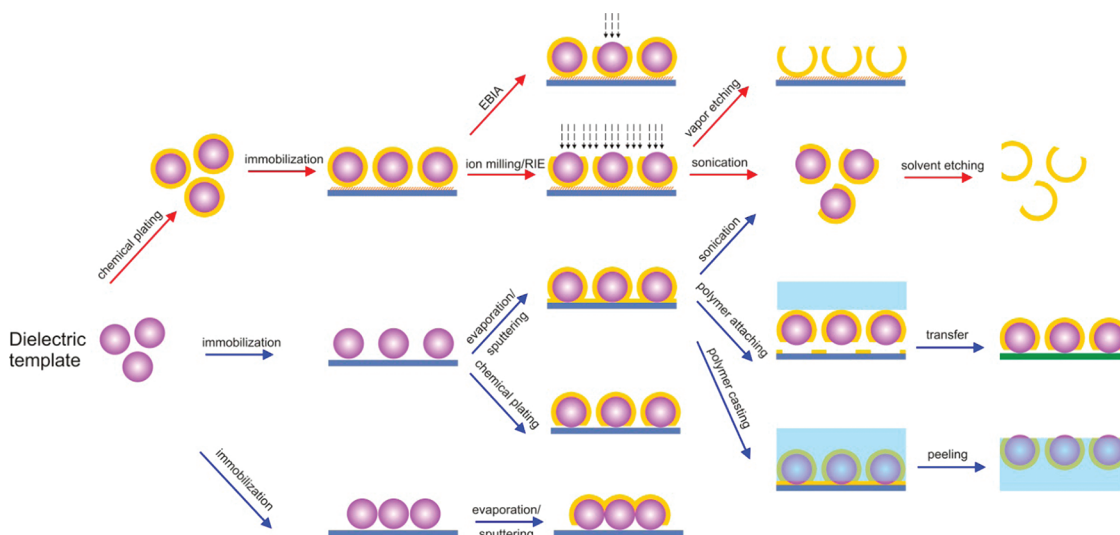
Dielectric template

chemical plating

immobilization

EBIA

ion milling/RIE

vapor etching

sonication

solvent etching

immobilization

evaporation/ sputtering

chemical plating

sonication

polymer attaching

transfer

polymer casting

peeling

immobilization

evaporation/ sputtering